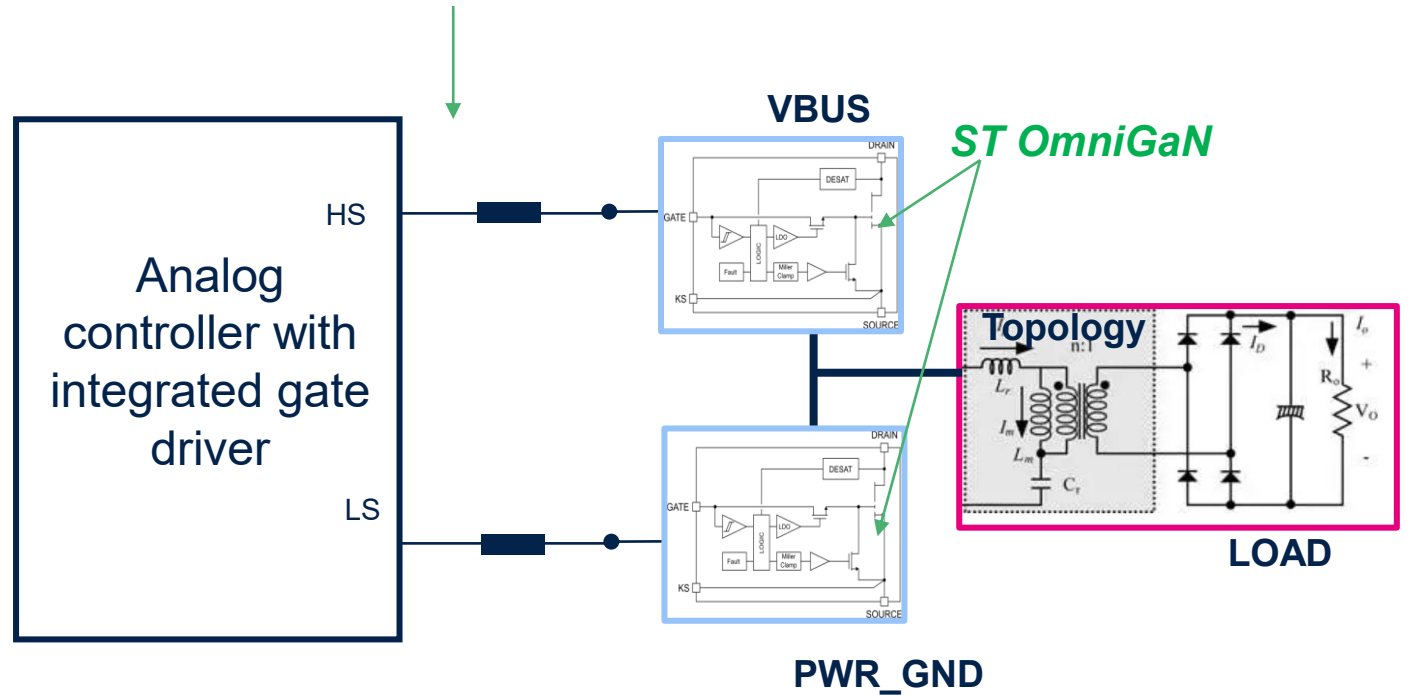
VBUS

ST OmniGaN

Analog controller with integrated gate driver

HS

LS

DRAIN
DESAT
GATE
LOGIC
LDO
Fault
Miller Clamp
KS
SOURCE

DRAIN
DESAT
GATE
LOGIC
LDO
Fault
Miller Clamp
KS
SOURCE

Topology
n:1
$L_r$
$I_m$
$L_m$
$C_r$
$I_D$
$I_o$
+
$R_o$
$V_O$
-

LOAD

PWR_GND